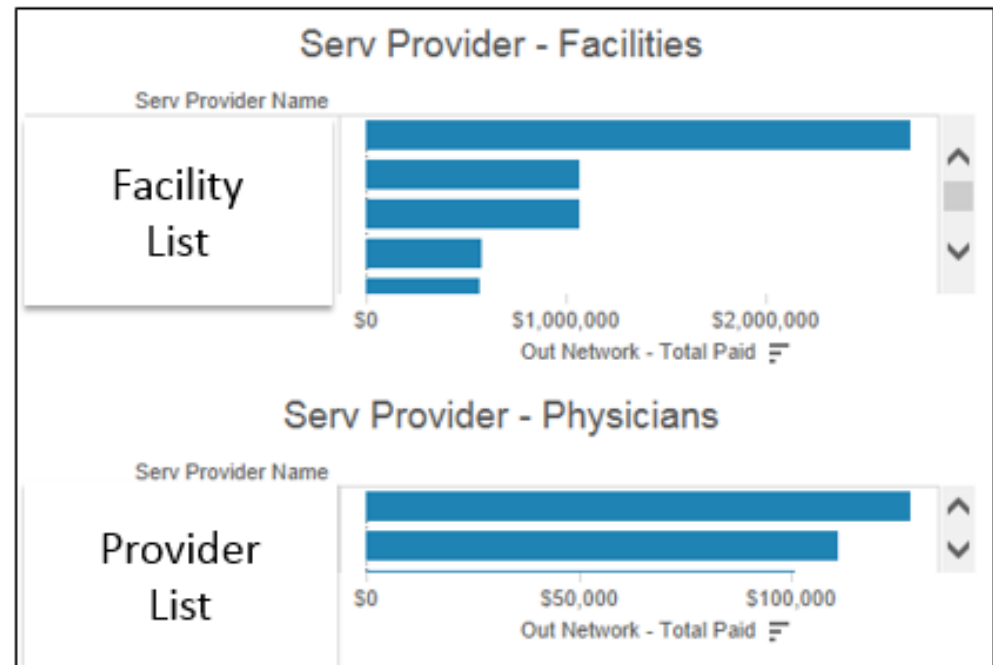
Serv Provider - Facilities

Serv Provider Name

Facility List

$0 $1,000,000 $2,000,000

Out Network - Total Paid

Serv Provider - Physicians

Serv Provider Name

Provider List

$0 $50,000 $100,000

Out Network - Total Paid